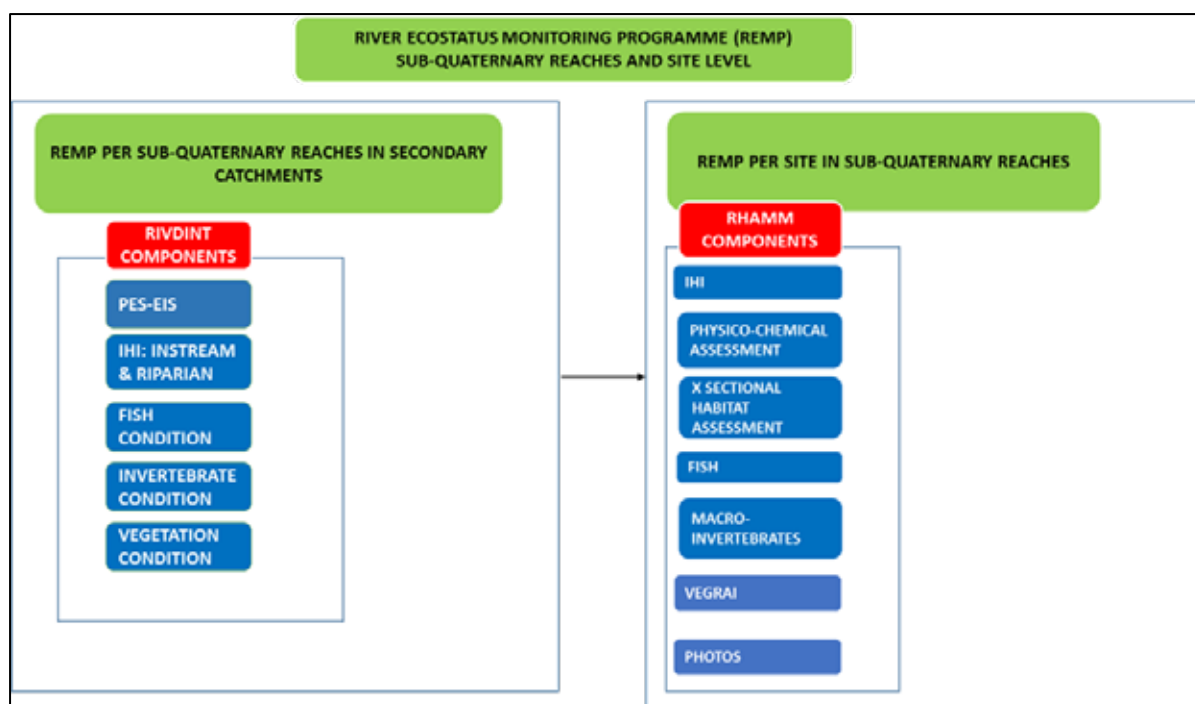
RIVER ECOSTATUS MONITORING PROGRAMME (REMP)
SUB-QUATERNARY REACHES AND SITE LEVEL

REMP PER SUB-QUATERNARY REACHES IN SECONDARY CATCHMENTS

RIVDINT COMPONENTS

PES-EIS

IHI: INSTREAM & RIPARIAN

FISH CONDITION

INVERTEBRATE CONDITION

VEGETATION CONDITION

REMP PER SITE IN SUB-QUATERNARY REACHES

RHAMM COMPONENTS

IHI

PHYSICO-CHEMICAL ASSESSMENT

X SECTIONAL HABITAT ASSESSMENT

FISH

MACRO-INVERTEBRATES

VEGRAI

PHOTOS